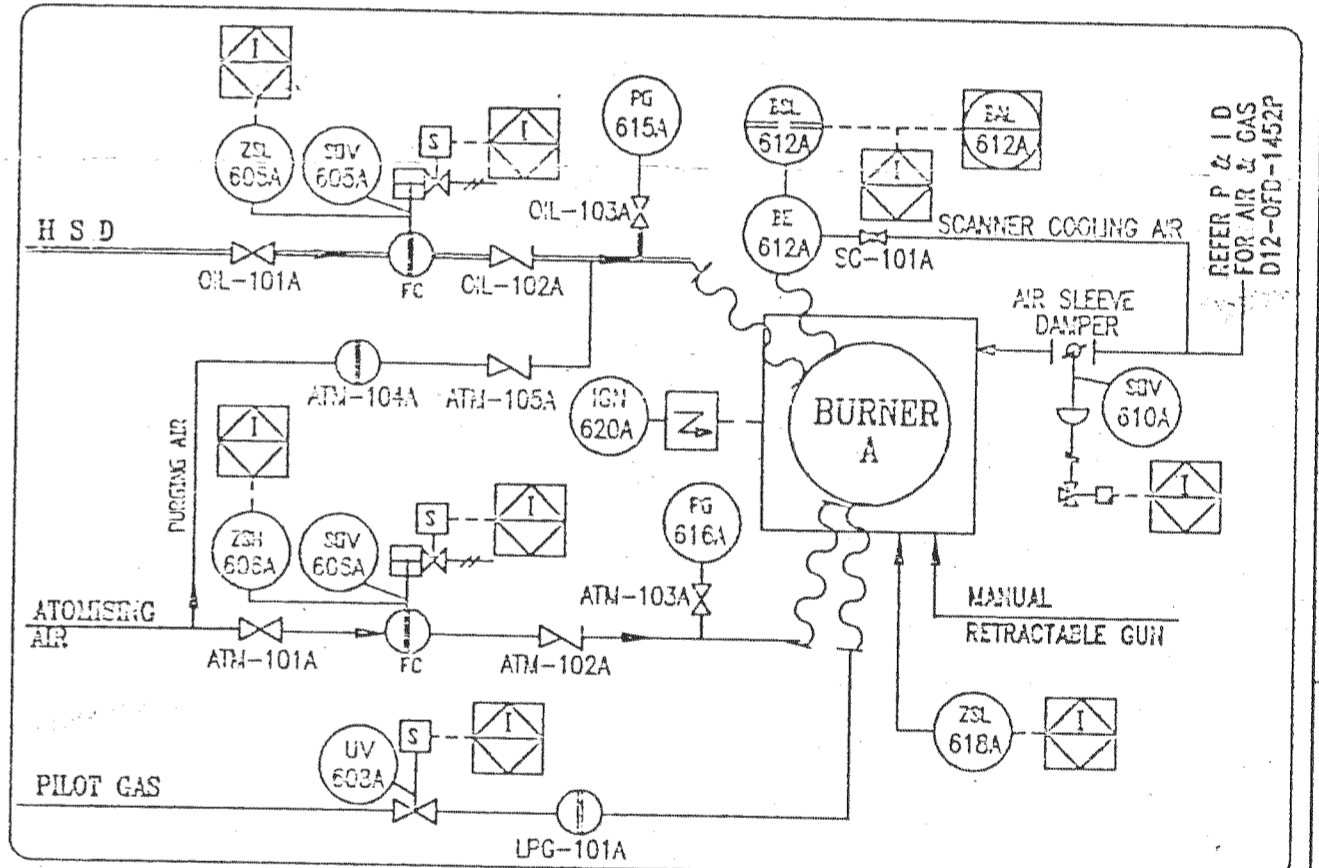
I

ZSL 605A

SDV 605A

S

I

PG 615A

OIL-103A

ESL 612A

EAL 612A

I

BE 612A

SCANNER COOLING AIR

SC-101A

REFER P & I D FOR AIR & GAS D12-0FD-1452P

H S D

OIL-101A

FC

OIL-102A

AIR SLEEVE DAMPER

ATM-104A

ATM-105A

IGN 620A

BURNER A

SDV 610A

I

PURGING AIR

ZSH 606A

SDV 605A

S

I

FG 616A

I

ATM-103A

ATOMISING AIR

ATM-101A

FC

ATM-102A

MANUAL

RETRACTABLE GUN

UV 603A

S

I

ZSL 618A

I

PILOT GAS

LPG-101A